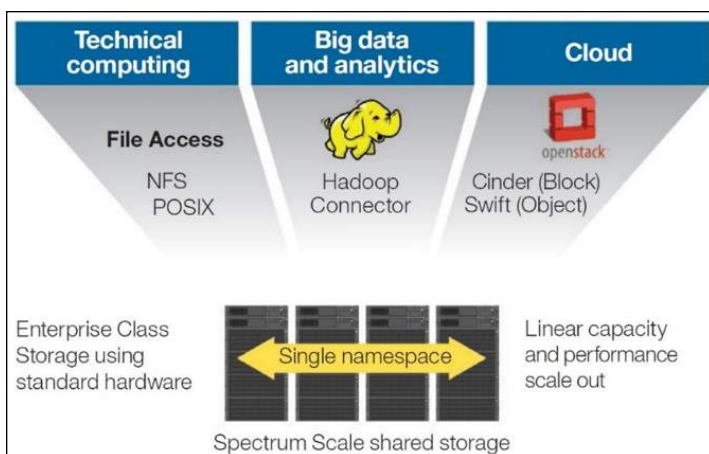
Technical computing

Big data and analytics

Cloud

File Access

NFS
POSIX

Hadoop Connector

openstack

Cinder (Block)
Swift (Object)

Enterprise Class Storage using standard hardware

Single namespace

Linear capacity and performance scale out

Spectrum Scale shared storage